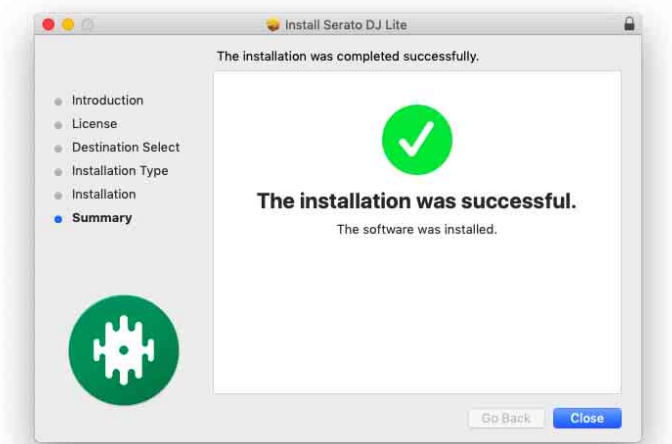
Install Serato DJ Lite

The installation was completed successfully.

Introduction
License
Destination Select
Installation Type
Installation
Summary

The installation was successful.

The software was installed.

Go Back
Close